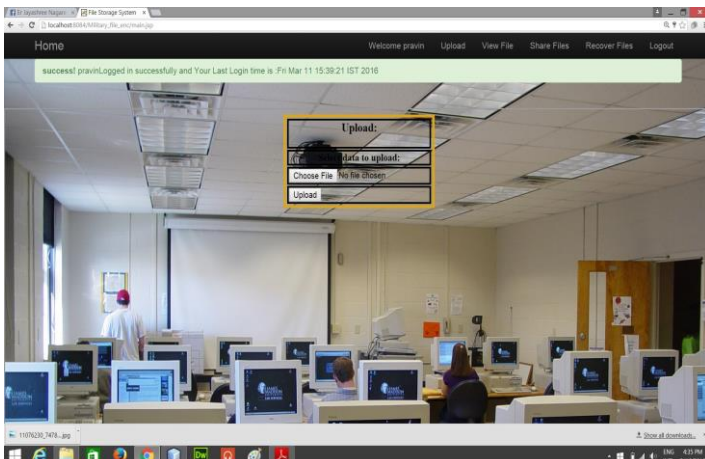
Sri Jayashree Nagam × File Storage System ×

localhost:8084/Military_file_enc/main.jsp

Home

Welcome pravin Upload View File Share Files Recover Files Logout

success! pravinLogged in successfully and Your Last Login time is :Fri Mar 11 15:39:21 IST 2016

Upload:

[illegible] data to upload:

Choose File No file chosen

Upload

11076230_7478...jpg

Show all downloads...

ENG 4:35 PM